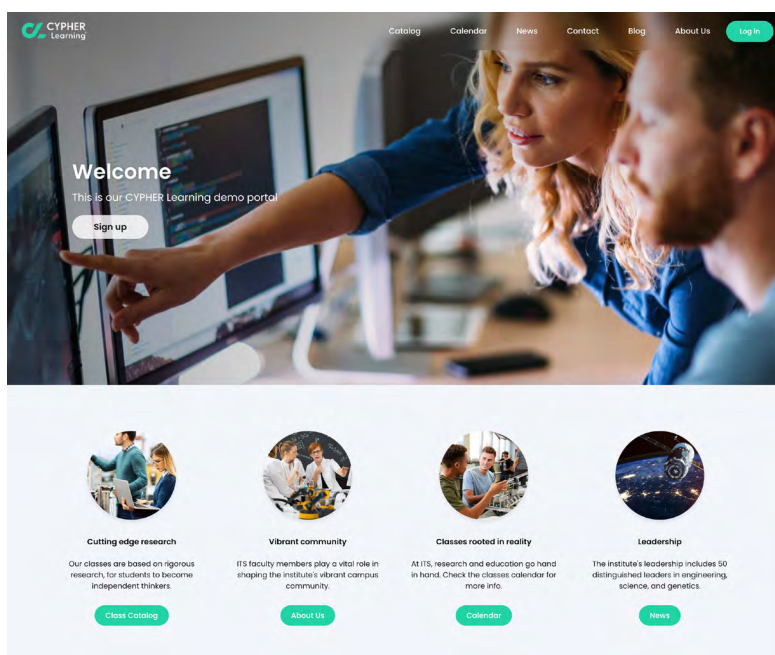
CYPHER Learning

Catalog Calendar News Contact Blog About Us Log in

Welcome

This is our CYPHER Learning demo portal

Sign up

Cutting edge research

Our classes are based on rigorous research, for students to become independent thinkers.

Class Catalog

Vibrant community

ITS faculty members play a vital role in shaping the institute's vibrant campus community.

About Us

Classes rooted in reality

At ITS, research and education go hand in hand. Check the classes calendar for more info.

Calendar

Leadership

The institute's leadership includes 50 distinguished leaders in engineering, science, and genetics.

News